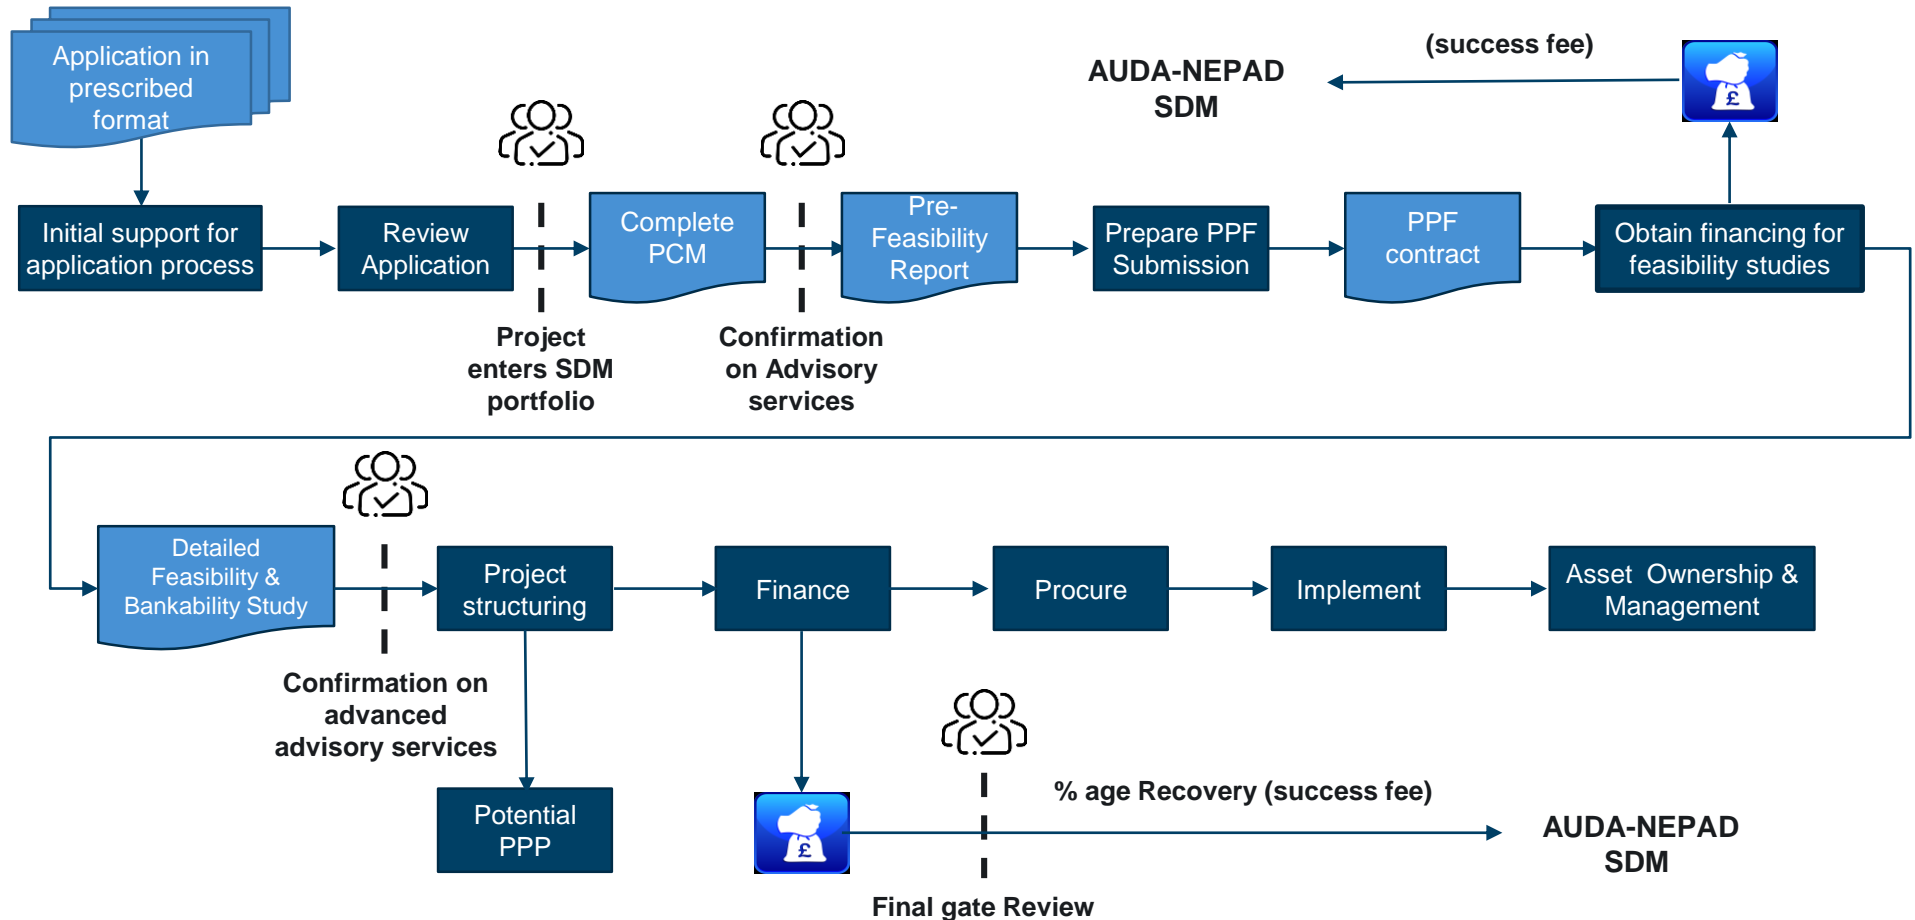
Application in prescribed format

(success fee)

AUDA-NEPAD SDM

Initial support for application process

Review Application

Complete PCM

Pre-Feasibility Report

Prepare PPF Submission

PPF contract

Obtain financing for feasibility studies

Project enters SDM portfolio

Confirmation on Advisory services

Detailed Feasibility & Bankability Study

Project structuring

Finance

Procure

Implement

Asset Ownership & Management

Confirmation on advanced advisory services

Potential PPP

£

£

% age Recovery (success fee)

AUDA-NEPAD SDM

Final gate Review